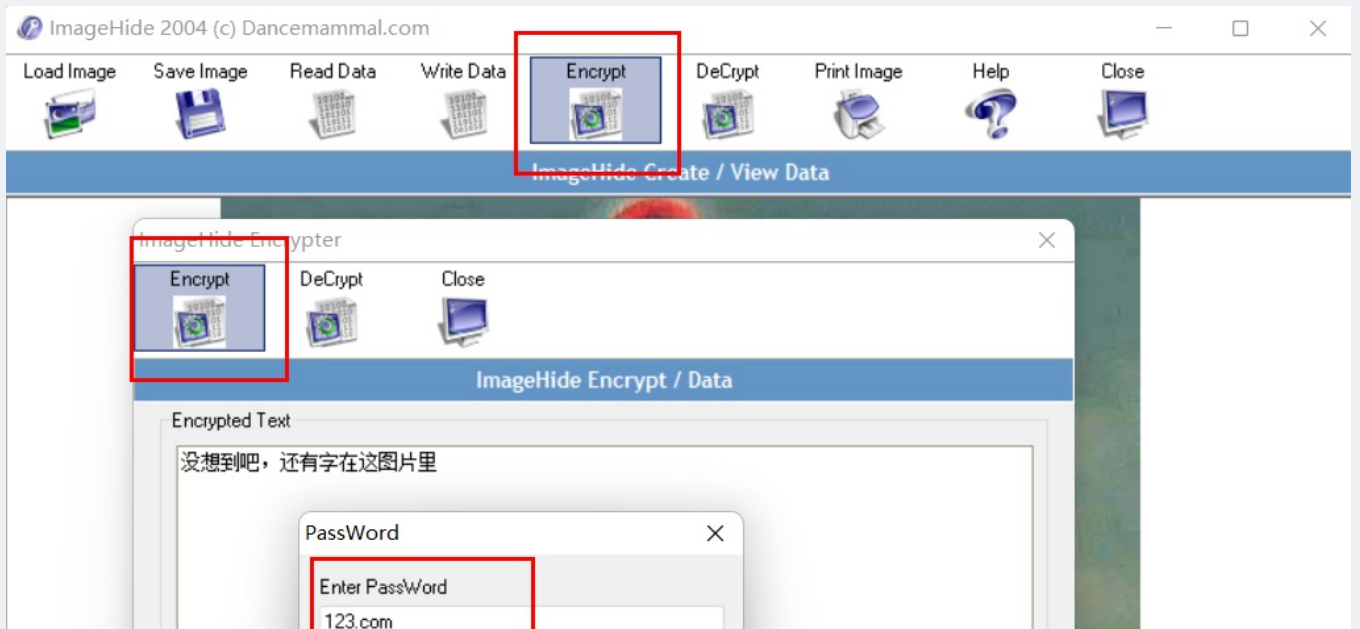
ImageHide 2004 (c) Dancemammal.com

Load Image
Save Image
Read Data
Write Data
Encrypt
DeCrypt
Print Image
Help
Close

ImageHide Create / View Data

ImageHide Encrypter

Encrypt
DeCrypt
Close

ImageHide Encrypt / Data

Encrypted Text

没想到吧，还有字在这图片里

PassWord

Enter PassWord

123.com